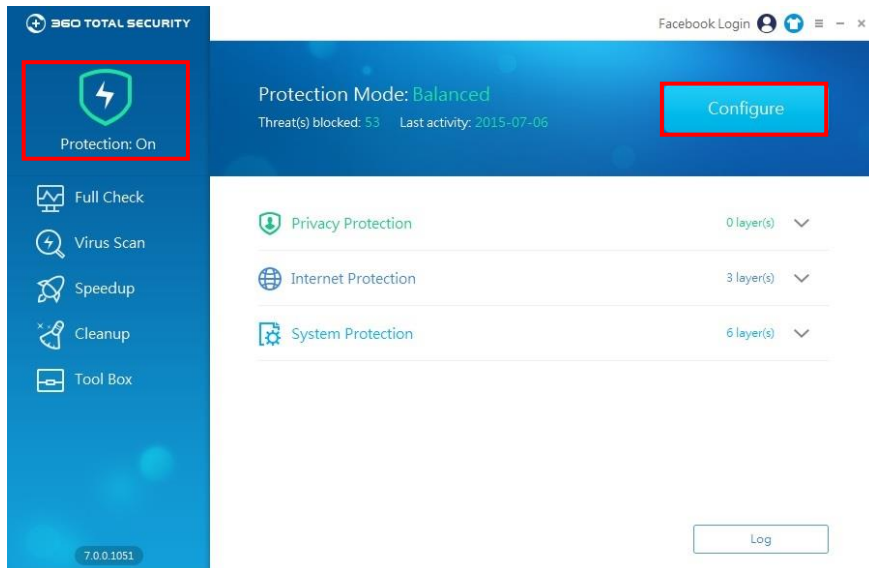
360 TOTAL SECURITY

Facebook Login ≡ – ×

Protection: On

Full Check

Virus Scan

Speedup

Cleanup

Tool Box

7.0.0.1051

Protection Mode: Balanced

Threat(s) blocked: 53 Last activity: 2015-07-06

Configure

Privacy Protection 0 layer(s)

Internet Protection 3 layer(s)

System Protection 6 layer(s)

Log